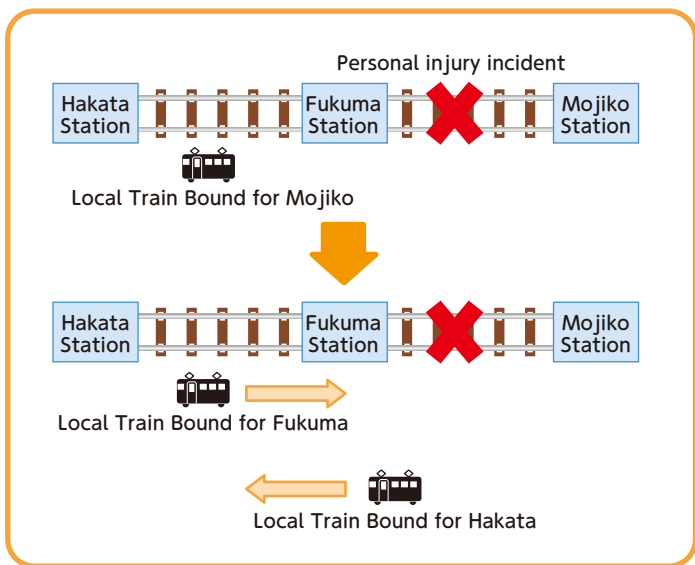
Personal injury incident

Hakata Station

Fukuma Station

Mojiko Station

Local Train Bound for Mojiko

Hakata Station

Fukuma Station

Mojiko Station

Local Train Bound for Fukuma

Local Train Bound for Hakata